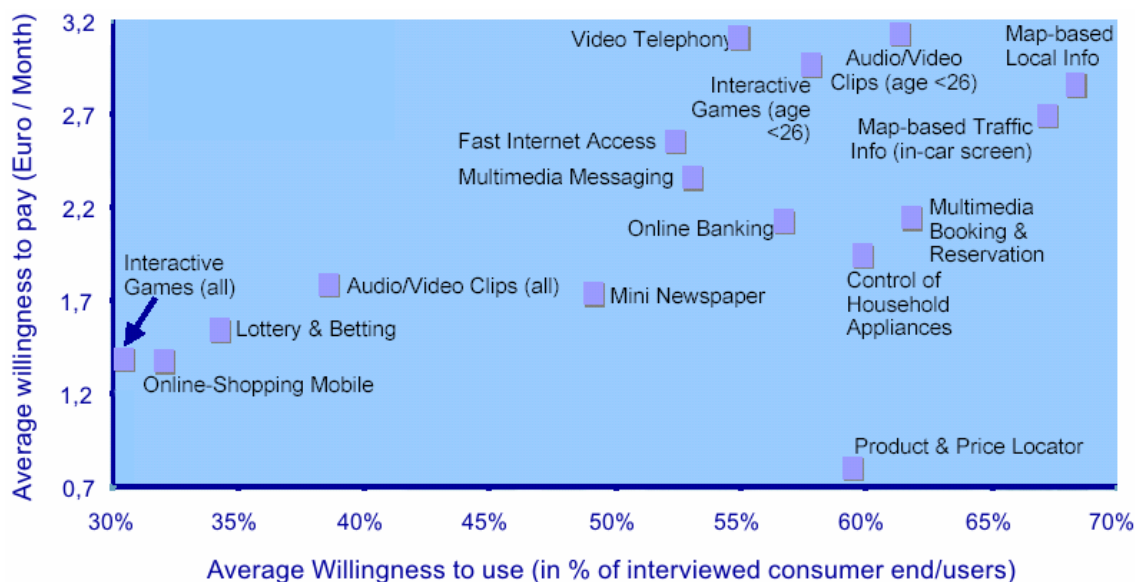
Average willingness to pay (Euro / Month)

3,2
2,7
2,2
1,7
1,2
0,7

Video Telephony
Audio/Video Clips (age <26)
Map-based Local Info
Interactive Games (age <26)
Map-based Traffic Info (in-car screen)
Fast Internet Access
Multimedia Messaging
Online Banking
Multimedia Booking & Reservation
Control of Household Appliances
Interactive Games (all)
Audio/Video Clips (all)
Mini Newspaper
Lottery & Betting
Online-Shopping Mobile
Product & Price Locator

30%
35%
40%
45%
50%
55%
60%
65%
70%

Average Willingness to use (in % of interviewed consumer end/users)